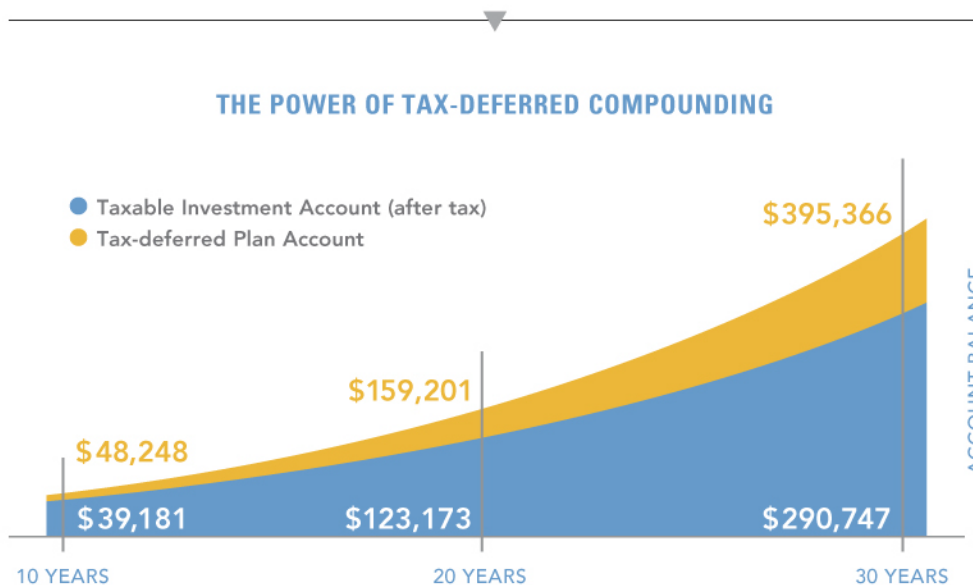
THE POWER OF TAX-DEFERRED COMPOUNDING

Taxable Investment Account (after tax)
Tax-deferred Plan Account

$395,366

$159,201

$48,248

$39,181
$123,173
$290,747

10 YEARS
20 YEARS
30 YEARS

ACCOUNT BALANCE